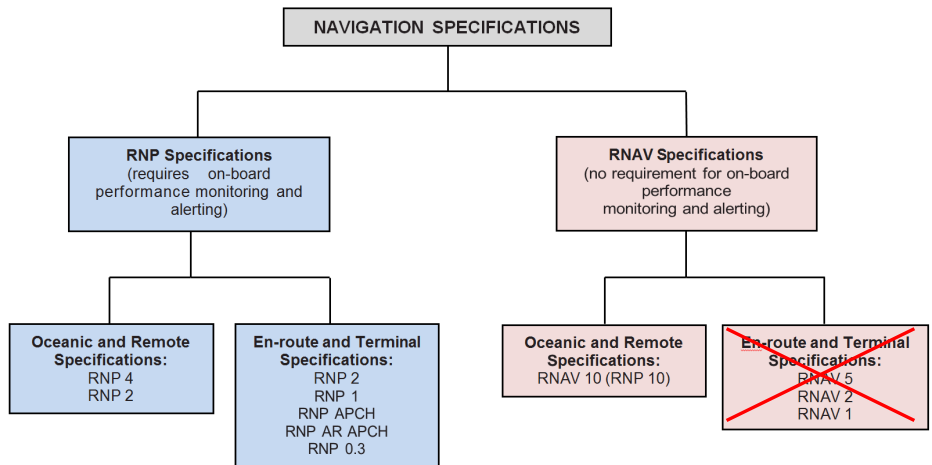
NAVIGATION SPECIFICATIONS

RNP Specifications
(requires on-board performance monitoring and alerting)

RNAV Specifications
(no requirement for on-board performance monitoring and alerting)

Oceanic and Remote Specifications:
RNP 4
RNP 2

En-route and Terminal Specifications:
RNP 2
RNP 1
RNP APCH
RNP AR APCH
RNP 0.3

Oceanic and Remote Specifications:
RNAV 10 (RNP 10)

En-route and Terminal Specifications:
RNAV 5
RNAV 2
RNAV 1